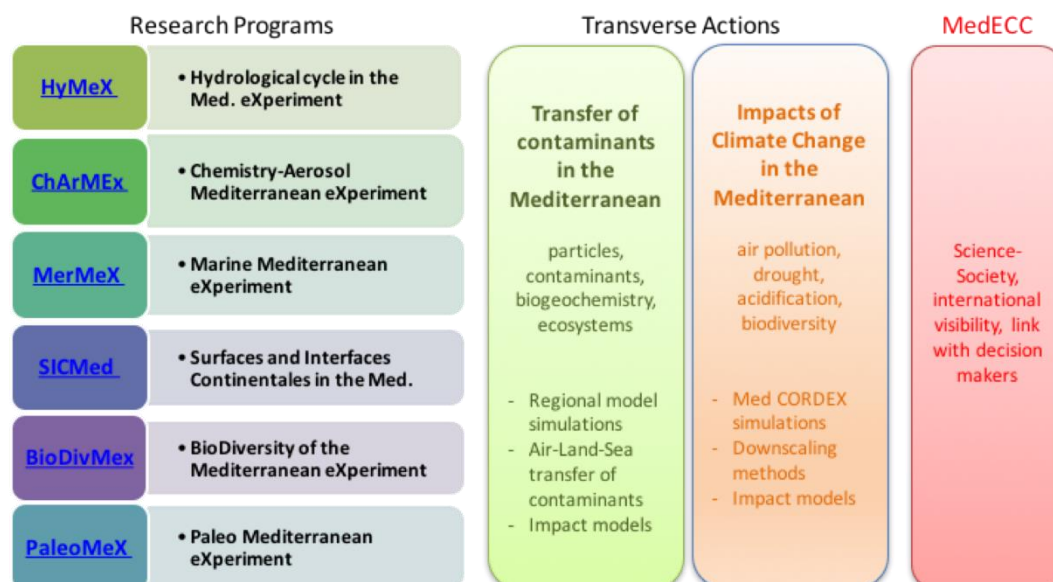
Research Programs

HyMeX
• Hydrological cycle in the Med. eXperiment

ChArMEx
• Chemistry-Aerosol Mediterranean eXperiment

MerMeX
• Marine Mediterranean eXperiment

SICMed
• Surfaces and Interfaces Continentales in the Med.

BioDivMex
• BioDiversity of the Mediterranean eXperiment

PaleoMeX
• Paleo Mediterranean eXperiment

Transverse Actions

Transfer of contaminants in the Mediterranean

particles, contaminants, biogeochemistry, ecosystems

- Regional model simulations
- Air-Land-Sea transfer of contaminants
- Impact models

Impacts of Climate Change in the Mediterranean

air pollution, drought, acidification, biodiversity

- Med CORDEX simulations
- Downscaling methods
- Impact models

MedECC

Science-Society, international visibility, link with decision makers